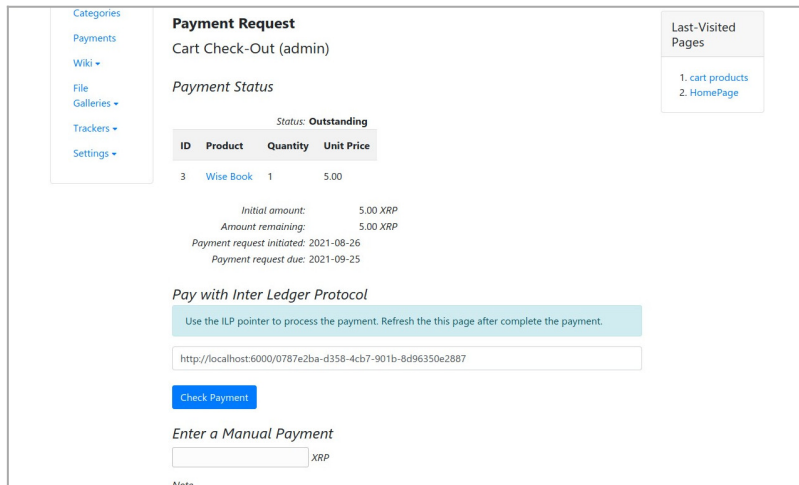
Categories

Payments

Wiki ▾

File Galleries ▾

Trackers ▾

Settings ▾

Payment Request

Cart Check-Out (admin)

Payment Status

Status: Outstanding

| ID | Product | Quantity | Unit Price |
|---|---|---|---|
| 3 | Wise Book | 1 | 5.00 |

Initial amount: 5.00 XRP
Amount remaining: 5.00 XRP
Payment request initiated: 2021-08-26
Payment request due: 2021-09-25

Pay with Inter Ledger Protocol

Use the ILP pointer to process the payment. Refresh the this page after complete the payment.

http://localhost:6000/0787e2ba-d358-4cb7-901b-8d96350e2887

Check Payment

Enter a Manual Payment

XRP

Note

Last-Visited Pages

1. cart products
2. HomePage